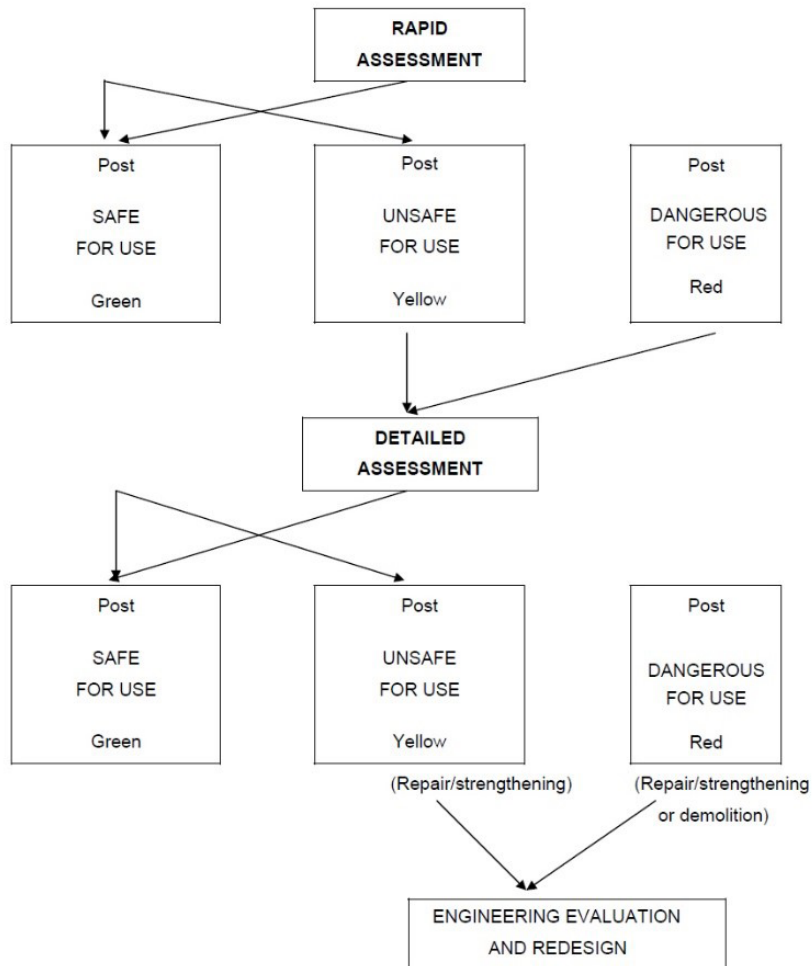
RAPID ASSESSMENT

Post

SAFE FOR USE

Green

Post

UNSAFE FOR USE

Yellow

Post

DANGEROUS FOR USE

Red

DETAILED ASSESSMENT

Post

SAFE FOR USE

Green

Post

UNSAFE FOR USE

Yellow

(Repair/strengthening)

Post

DANGEROUS FOR USE

Red

(Repair/strengthening or demolition)

ENGINEERING EVALUATION AND REDESIGN